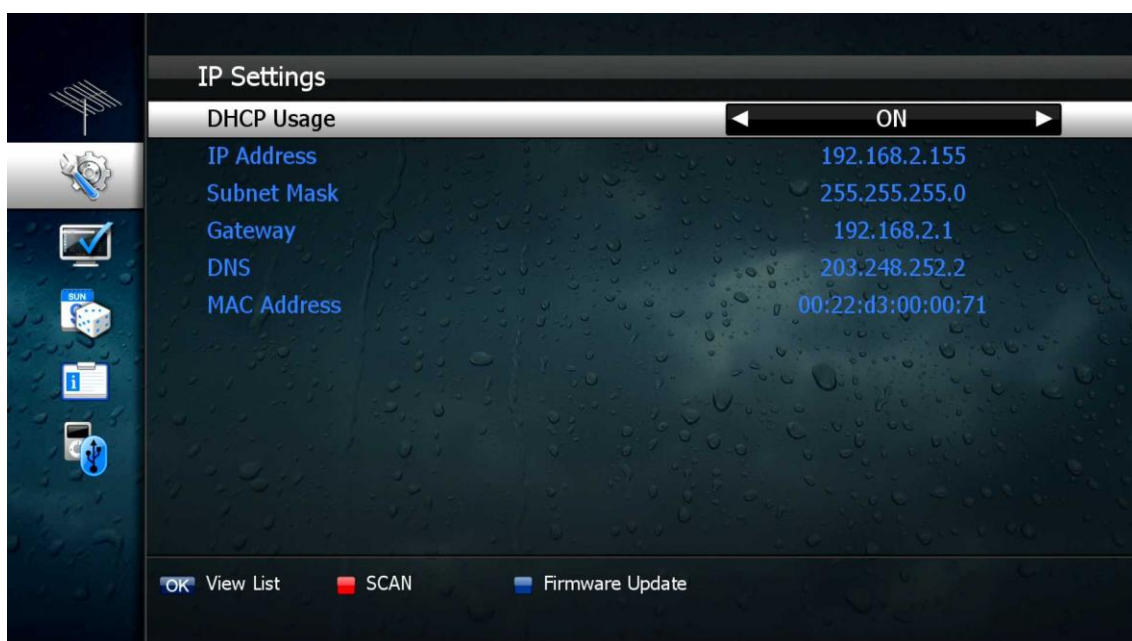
SUN

IP Settings

| DHCP Usage | ◄ ON ► |
|---|---|
| IP Address | 192.168.2.155 |
| Subnet Mask | 255.255.255.0 |
| Gateway | 192.168.2.1 |
| DNS | 203.248.252.2 |
| MAC Address | 00:22:d3:00:00:71 |

OK View List SCAN Firmware Update